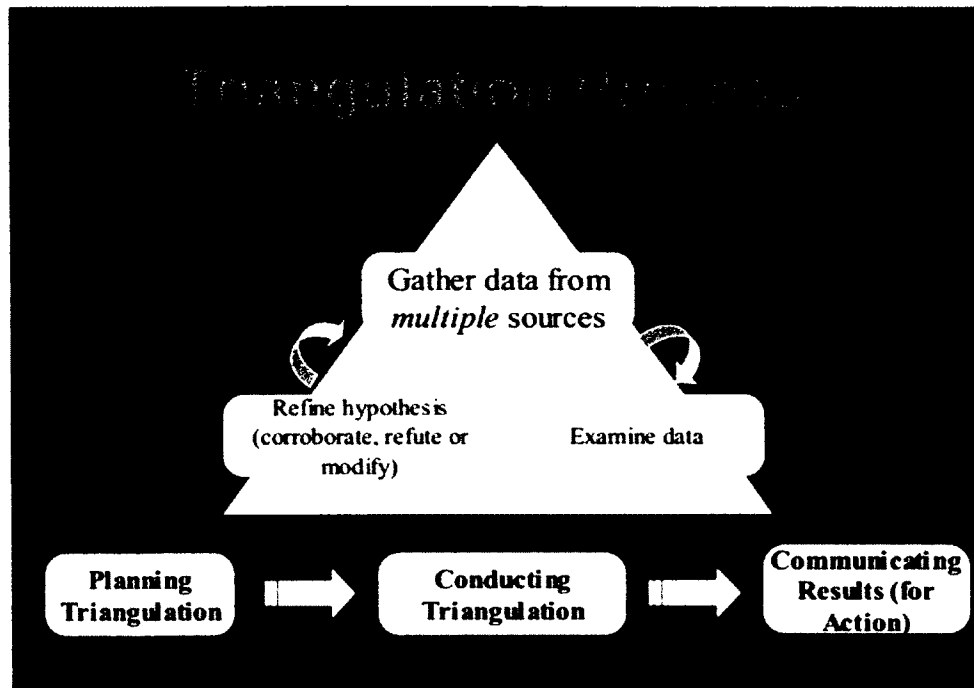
Triangulation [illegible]

Gather data from *multiple* sources

Refine hypothesis (corroborate, refute or modify)

Examine data

Planning Triangulation

Conducting Triangulation

Communicating Results (for Action)